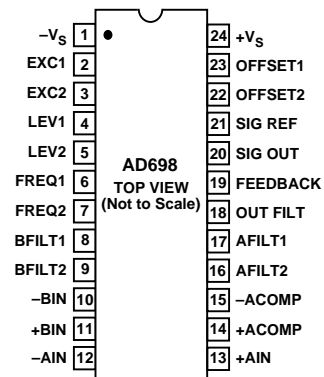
$-V_S$ 1
EXC1 2
EXC2 3
LEV1 4
LEV2 5
FREQ1 6
FREQ2 7
BFILT1 8
BFILT2 9
−BIN 10
+BIN 11
−AIN 12

AD698
TOP VIEW
(Not to Scale)

24 $+V_S$
23 OFFSET1
22 OFFSET2
21 SIG REF
20 SIG OUT
19 FEEDBACK
18 OUT FILT
17 AFILT1
16 AFILT2
15 −ACOMP
14 +ACOMP
13 +AIN